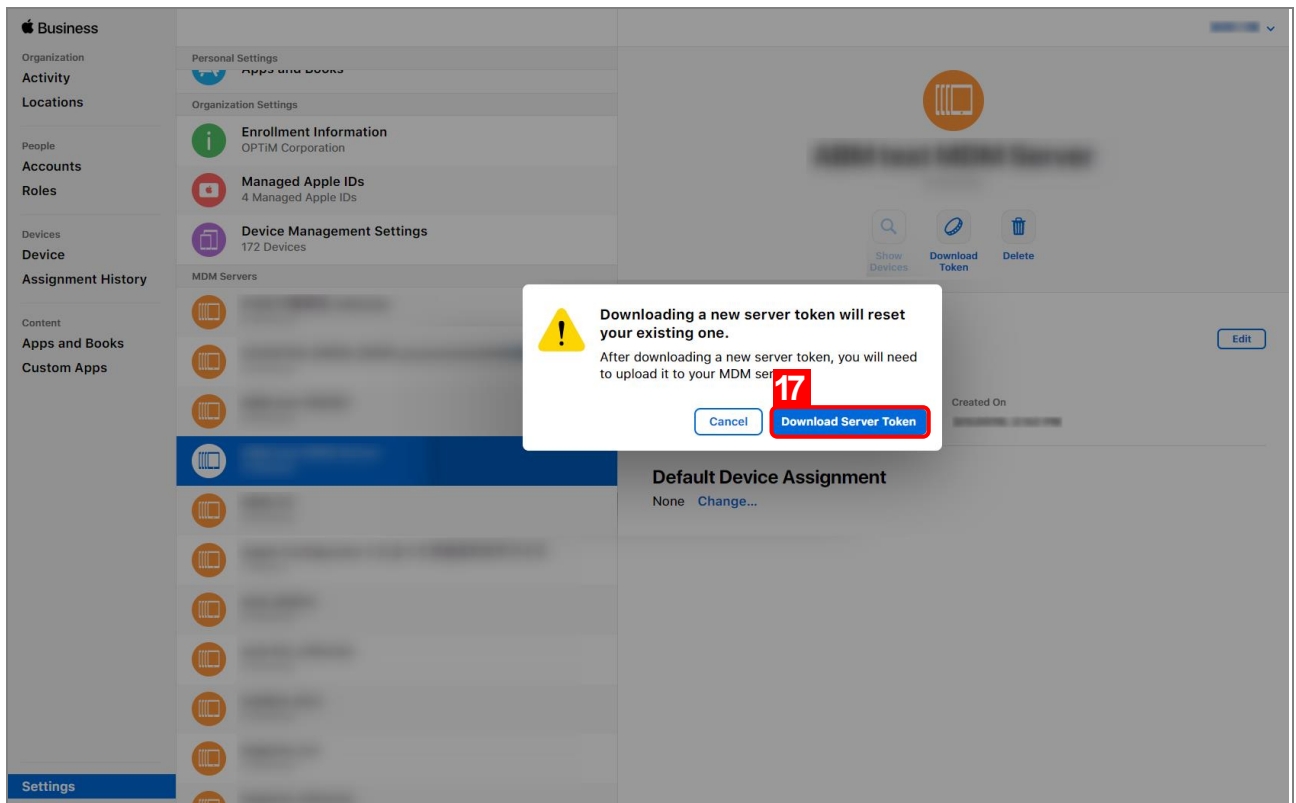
Business

Organization
Activity
Locations

People
Accounts
Roles

Devices
Device
Assignment History

Content
Apps and Books
Custom Apps

Settings

Personal Settings
Apps and Books

Organization Settings
Enrollment Information
OPTiM Corporation

Managed Apple IDs
4 Managed Apple IDs

Device Management Settings
172 Devices

MDM Servers

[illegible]

Show Devices
Download Token
Delete

Edit

Created On
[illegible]

Downloading a new server token will reset your existing one.

After downloading a new server token, you will need to upload it to your MDM ser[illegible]

17

Cancel
Download Server Token

Default Device Assignment
None Change...